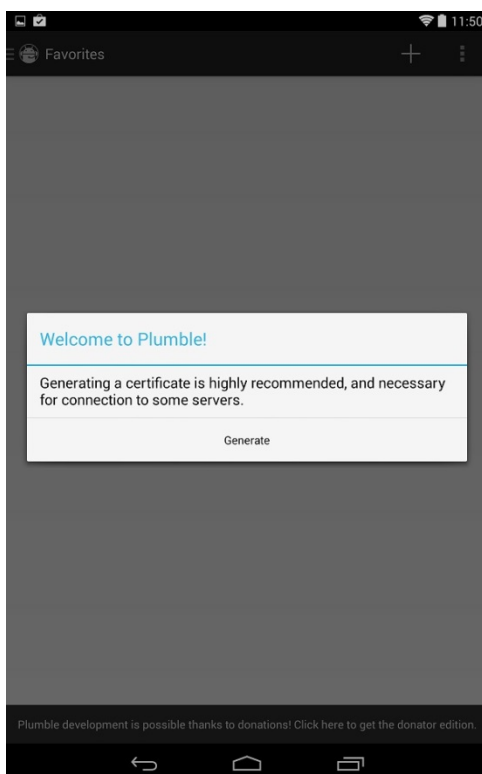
11:50

Favorites

+

Welcome to Plumble!

Generating a certificate is highly recommended, and necessary for connection to some servers.

Generate

Plumble development is possible thanks to donations! Click here to get the donator edition.